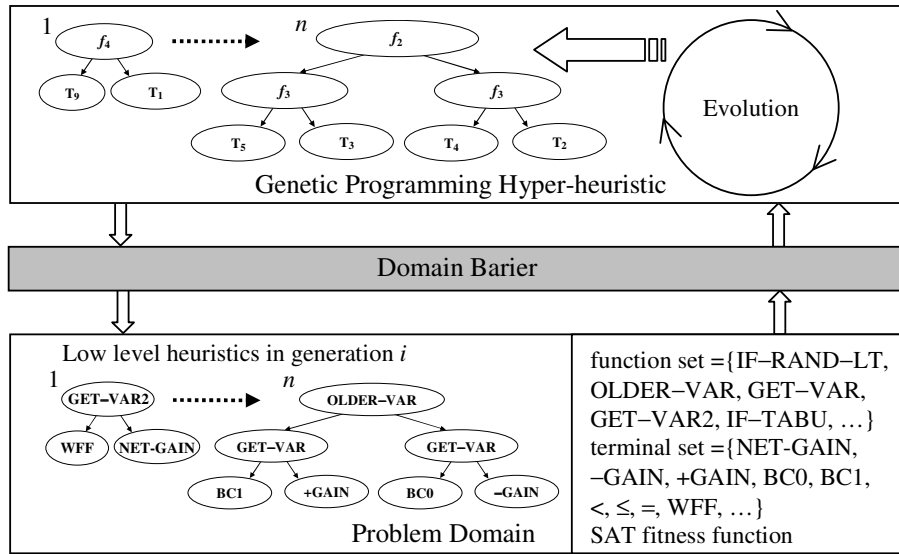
1
$f_4$
$T_9$
$T_1$
n
$f_2$
$f_3$
$f_3$
$T_5$
$T_3$
$T_4$
$T_2$
Evolution
Genetic Programming Hyper-heuristic

Domain Barier

Low level heuristics in generation $i$
1
GET–VAR2
WFF
NET-GAIN
n
OLDER–VAR
GET–VAR
GET–VAR
BC1
+GAIN
BC0
–GAIN
Problem Domain

function set ={IF–RAND–LT, OLDER–VAR, GET–VAR, GET–VAR2, IF–TABU, …}
terminal set ={NET-GAIN, –GAIN, +GAIN, BC0, BC1, <, ≤, =, WFF, …}
SAT fitness function